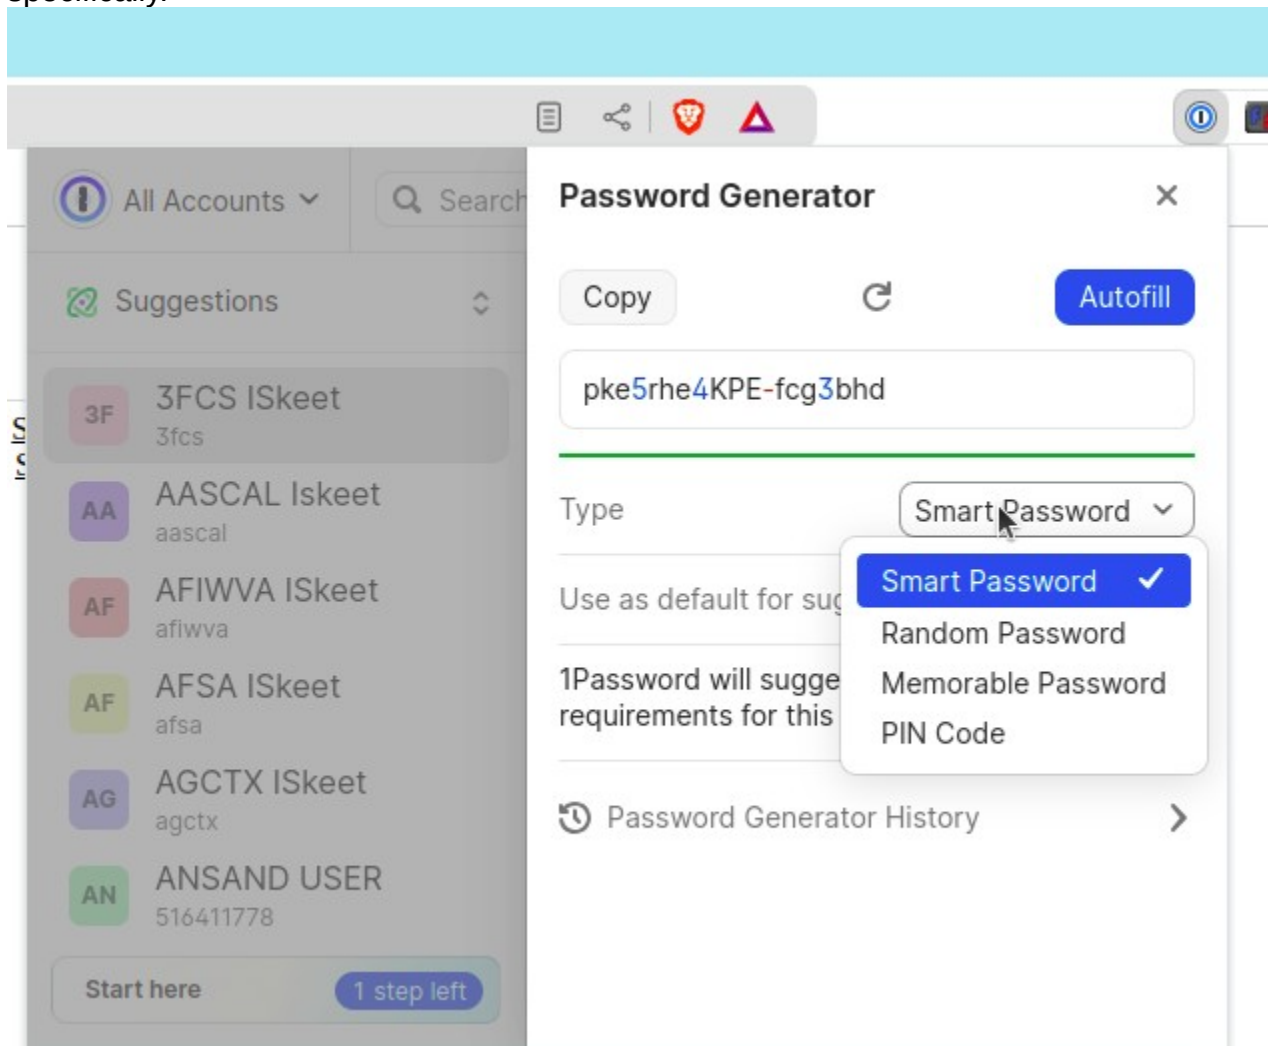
All Accounts

Search

Suggestions

3F 3FCS ISkeet
3fcs

AA AASCAL Iskeet
aascal

AF AFIWVA ISkeet
afiwva

AF AFSA ISkeet
afsa

AG AGCTX ISkeet
agctx

AN ANSAND USER
516411778

Start here 1 step left

Password Generator

Copy

Autofill

pke5rhe4KPE-fcg3bhd

Type

Smart Password

Use as default for su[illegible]

1Password will sugge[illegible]
requirements for this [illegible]

Smart Password
Random Password
Memorable Password
PIN Code

Password Generator History